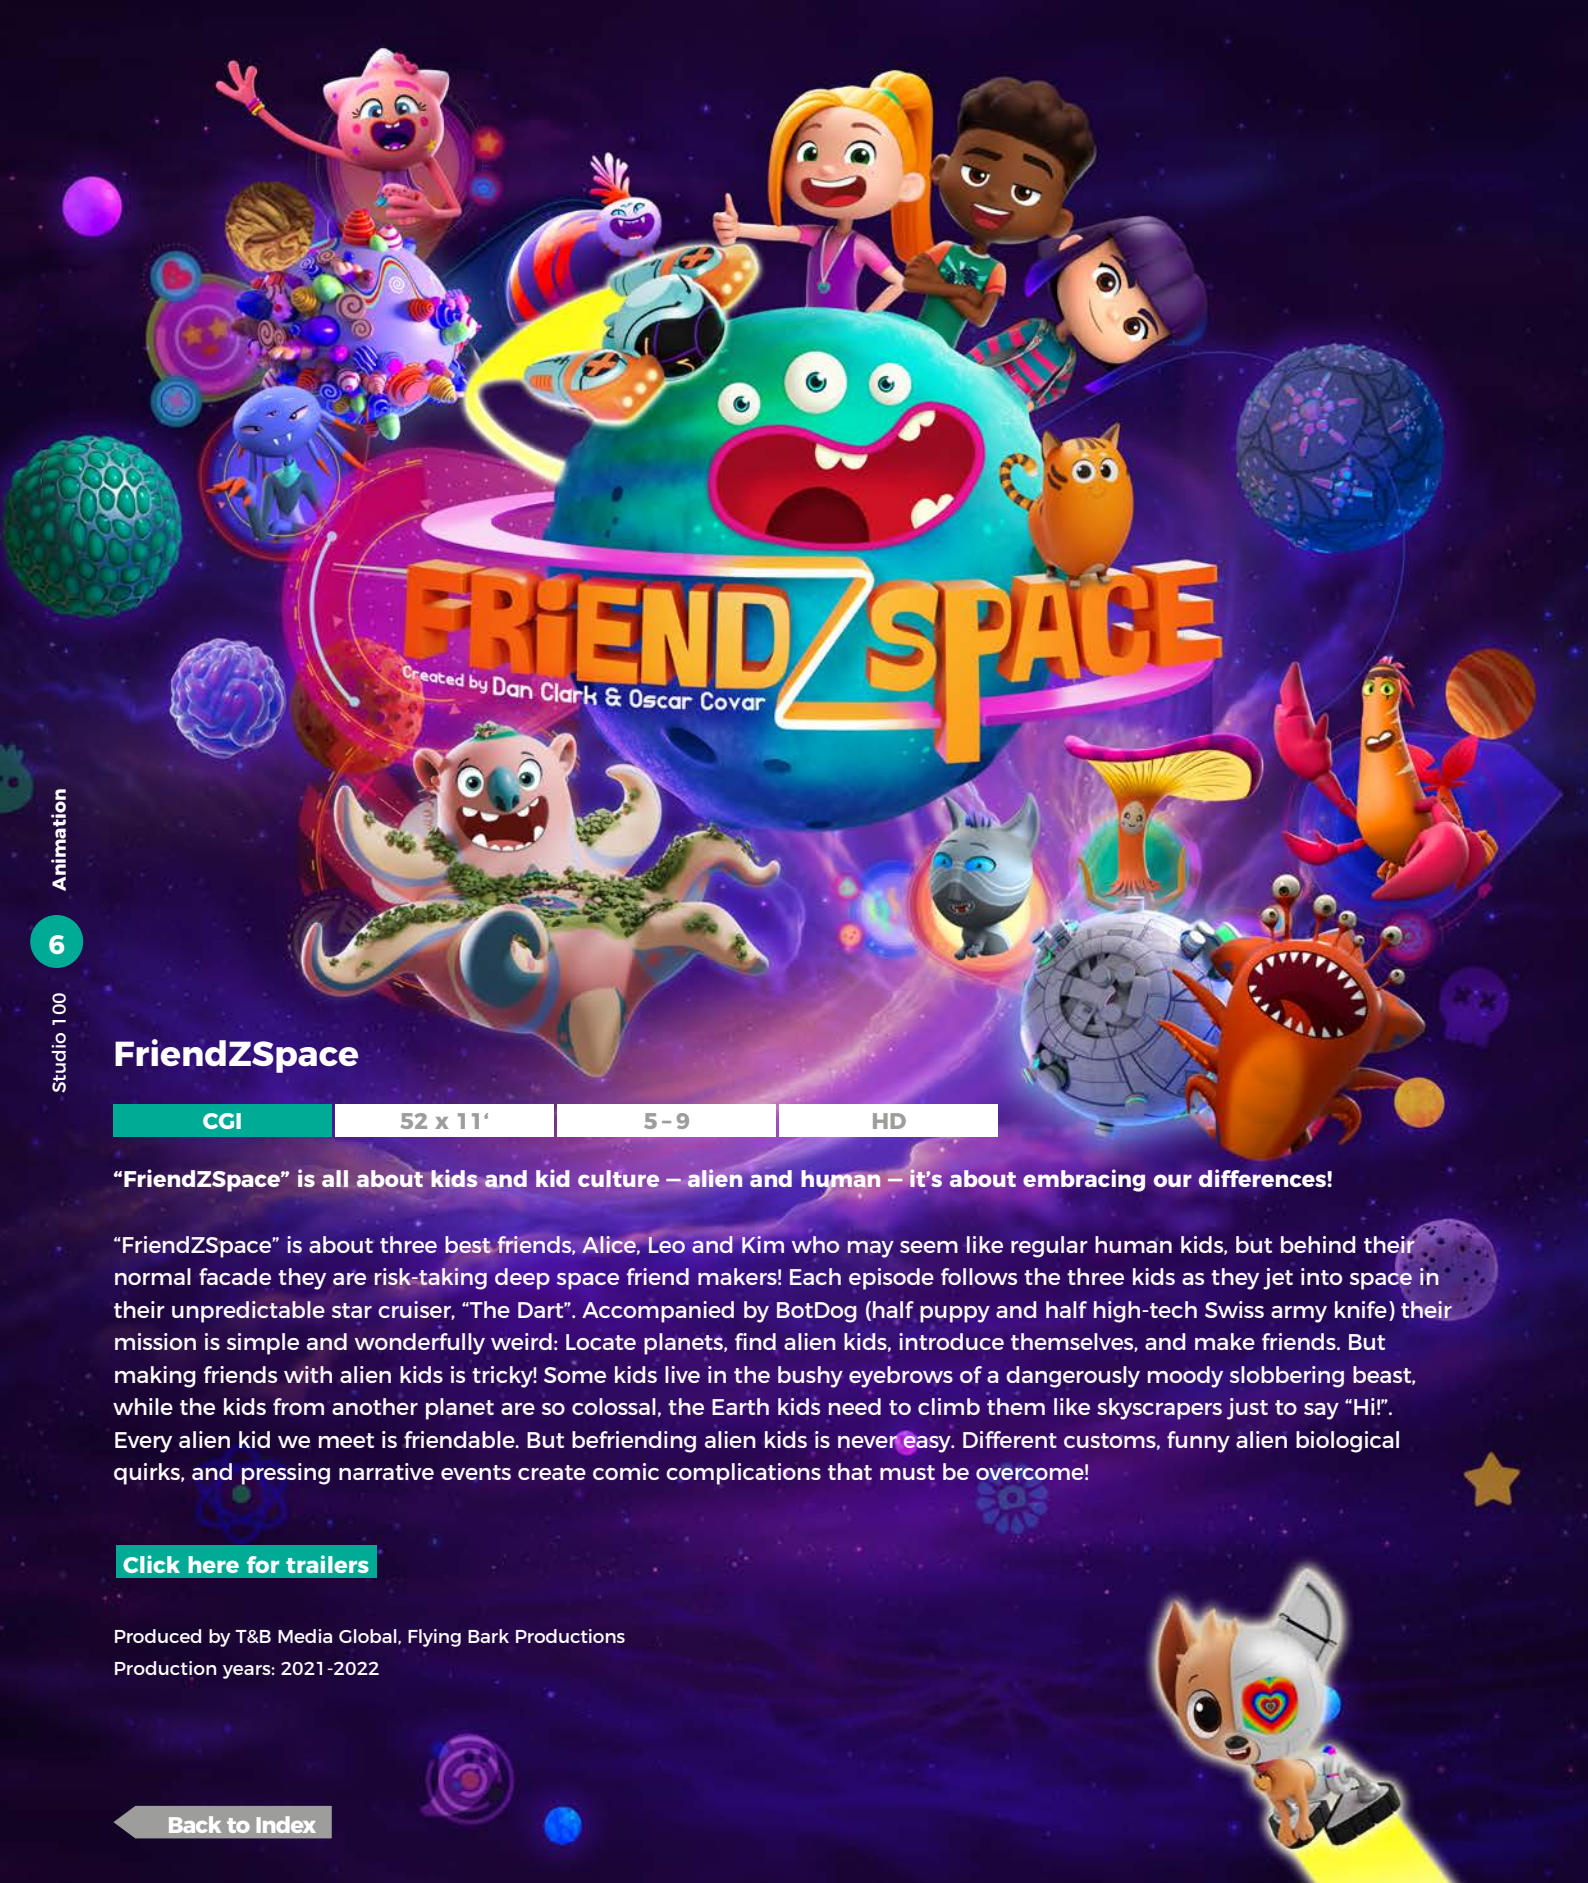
FRiEND Z SPACE
Created by Dan Clark & Oscar Covar

Animation
6
Studio 100

FriendZSpace

| CGI | 52 x 11‘ | 5 - 9 | HD |
|---|---|---|---|

“FriendZSpace” is all about kids and kid culture – alien and human – it’s about embracing our differences!

“FriendZSpace” is about three best friends, Alice, Leo and Kim who may seem like regular human kids, but behind their normal facade they are risk-taking deep space friend makers! Each episode follows the three kids as they jet into space in their unpredictable star cruiser, “The Dart”. Accompanied by BotDog (half puppy and half high-tech Swiss army knife) their mission is simple and wonderfully weird: Locate planets, find alien kids, introduce themselves, and make friends. But making friends with alien kids is tricky! Some kids live in the bushy eyebrows of a dangerously moody slobbering beast, while the kids from another planet are so colossal, the Earth kids need to climb them like skyscrapers just to say “Hi!”. Every alien kid we meet is friendable. But befriending alien kids is never easy. Different customs, funny alien biological quirks, and pressing narrative events create comic complications that must be overcome!

Click here for trailers

Produced by T&B Media Global, Flying Bark Productions
Production years: 2021-2022

Back to Index